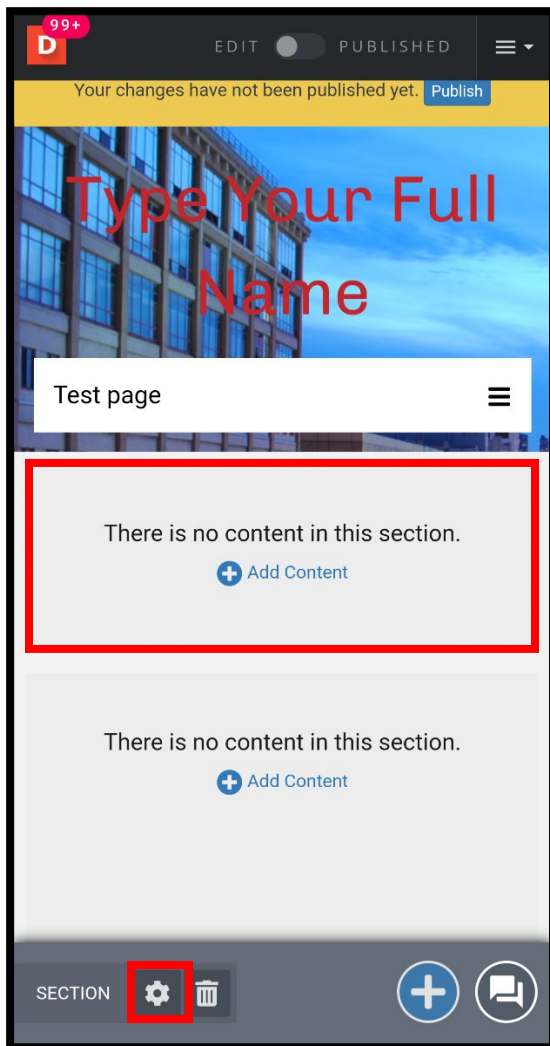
D 99+

EDIT PUBLISHED

Your changes have not been published yet. Publish

Type Your Full Name

Test page

There is no content in this section.

Add Content

There is no content in this section.

Add Content

SECTION